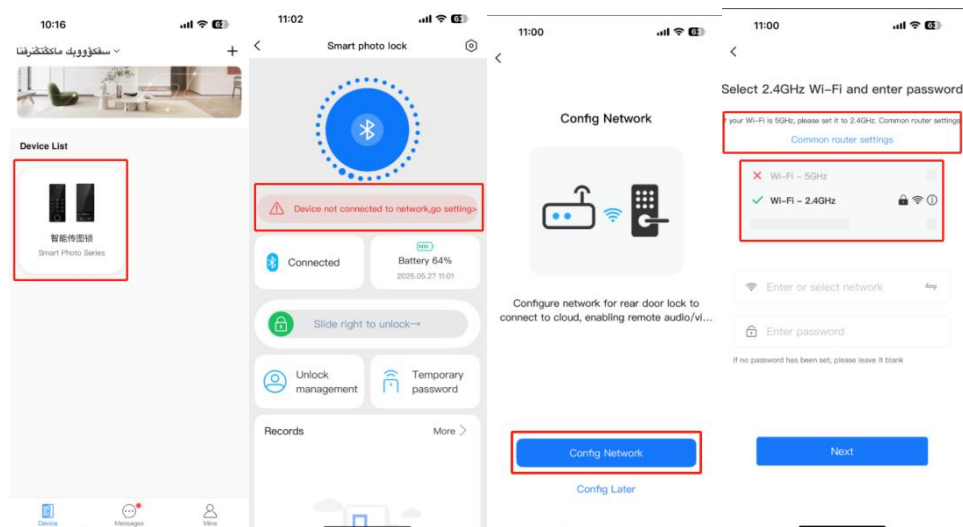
10:16

سۇقۇقۇقبك ماكقلىتقلق ˅ +

Device List

智能传图锁
Smart Photo Series

Device Messages Mine

11:02

Smart photo lock

Device not connected to network,go setting>

Connected

Battery 64%
2025.05.27 11:01

Slide right to unlock→

Unlock management

Temporary password

Records

More >

11:00

Config Network

Configure network for rear door lock to connect to cloud, enabling remote audio/vi...

Config Network

Config Later

11:00

Select 2.4GHz Wi-Fi and enter password

r your Wi-Fi is 5GHz, please set it to 2.4GHz. Common router settings

Common router settings

Wi-Fi – 5GHz

Wi-Fi – 2.4GHz

Enter or select network

Enter password

If no password has been set, please leave it blank

Next